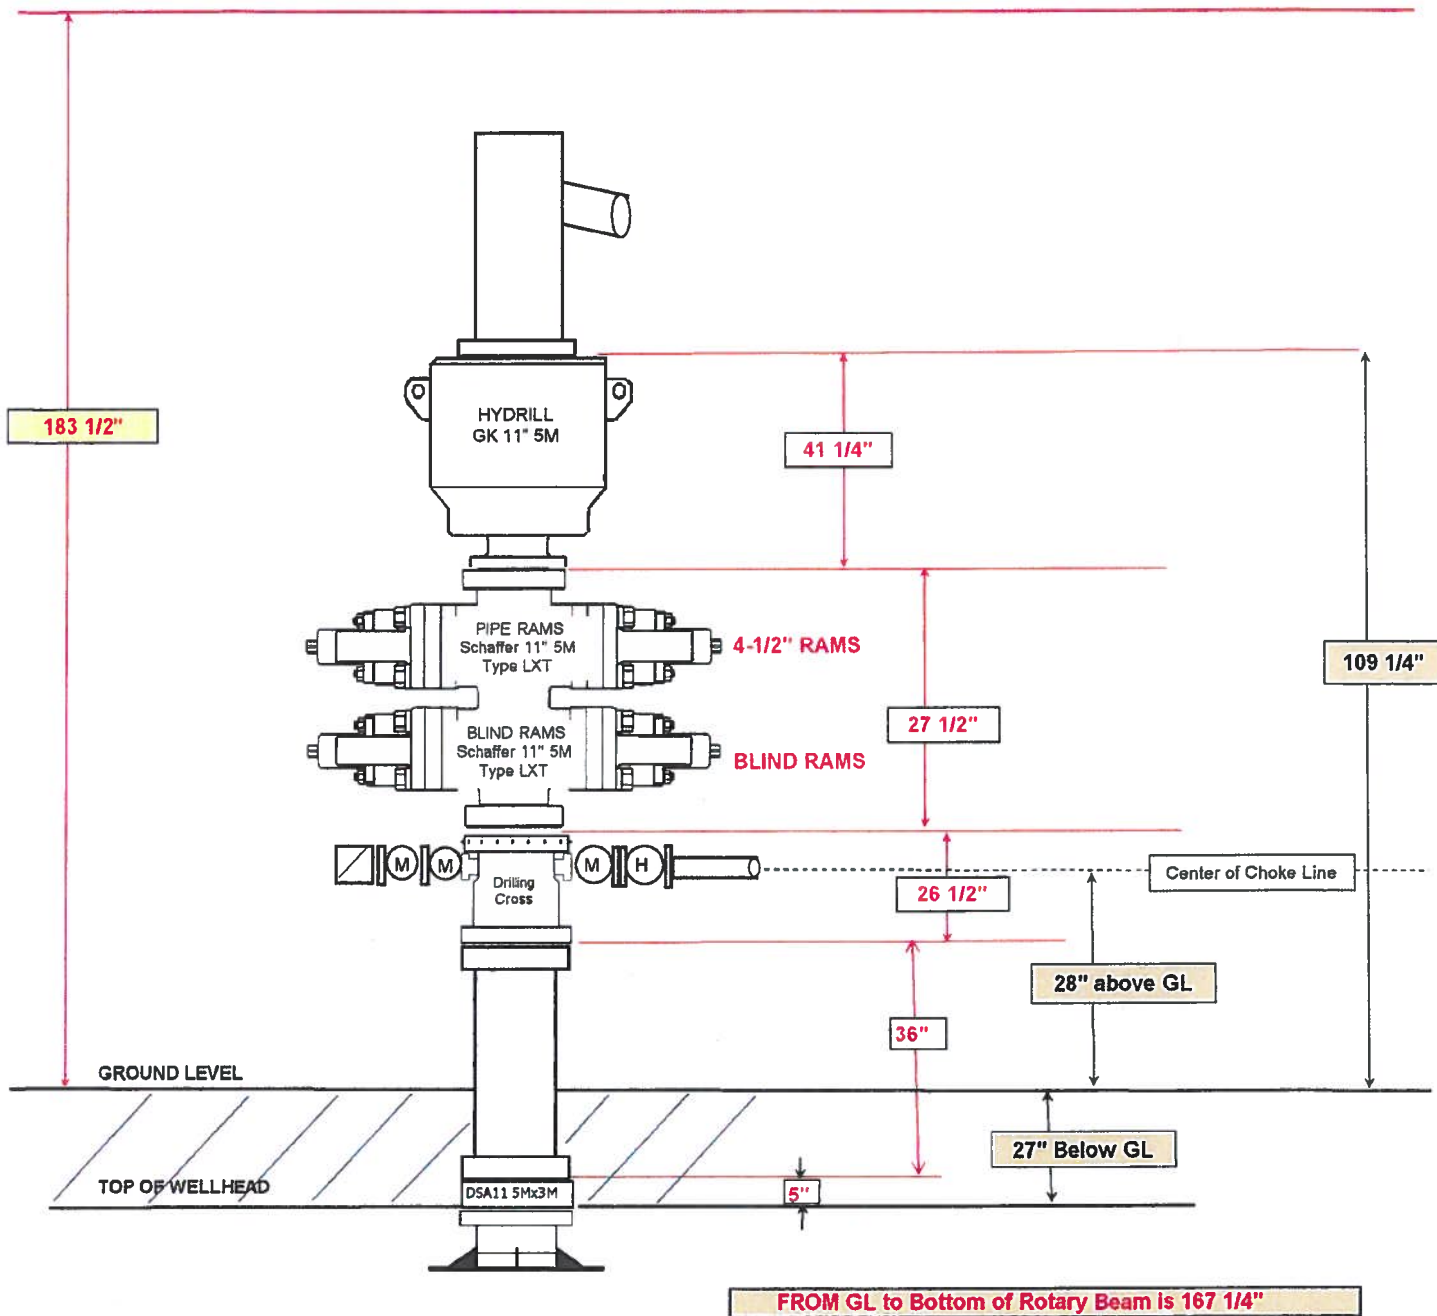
183 1/2"

HYDRILL
GK 11" 5M

41 1/4"

109 1/4"

PIPE RAMS
Schaffer 11" 5M
Type LXT

4-1/2" RAMS

27 1/2"

BLIND RAMS
Schaffer 11" 5M
Type LXT

BLIND RAMS

M M M H

Drilling
Cross

Center of Choke Line

26 1/2"

28" above GL

36"

GROUND LEVEL

27" Below GL

TOP OF WELLHEAD

DSA11 5Mx3M

5"

FROM GL to Bottom of Rotary Beam is 167 1/4"